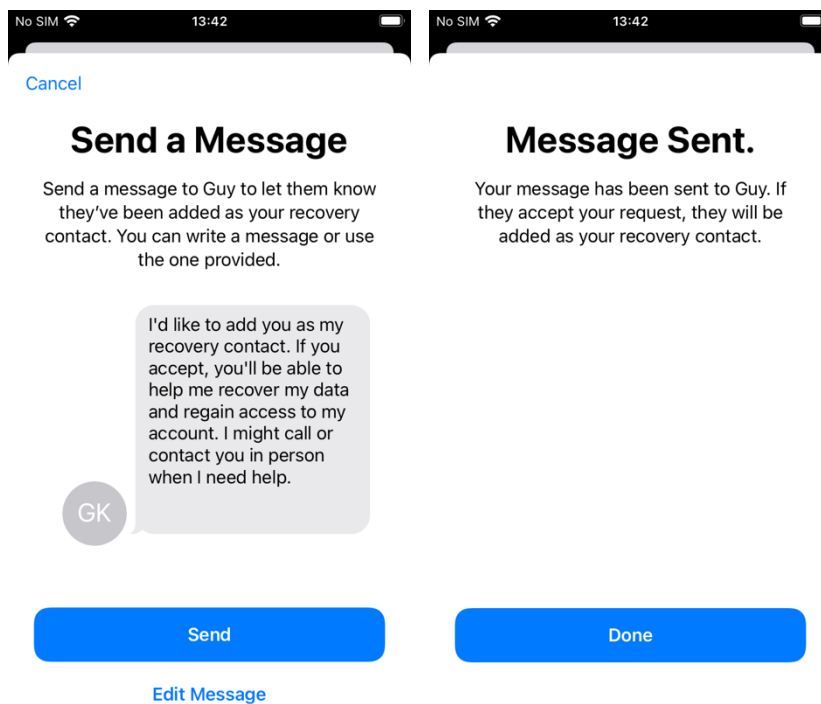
No SIM 13:42

Cancel

Send a Message

Send a message to Guy to let them know they've been added as your recovery contact. You can write a message or use the one provided.

I'd like to add you as my recovery contact. If you accept, you'll be able to help me recover my data and regain access to my account. I might call or contact you in person when I need help.

GK

Send

Edit Message

No SIM 13:42

Message Sent.

Your message has been sent to Guy. If they accept your request, they will be added as your recovery contact.

Done